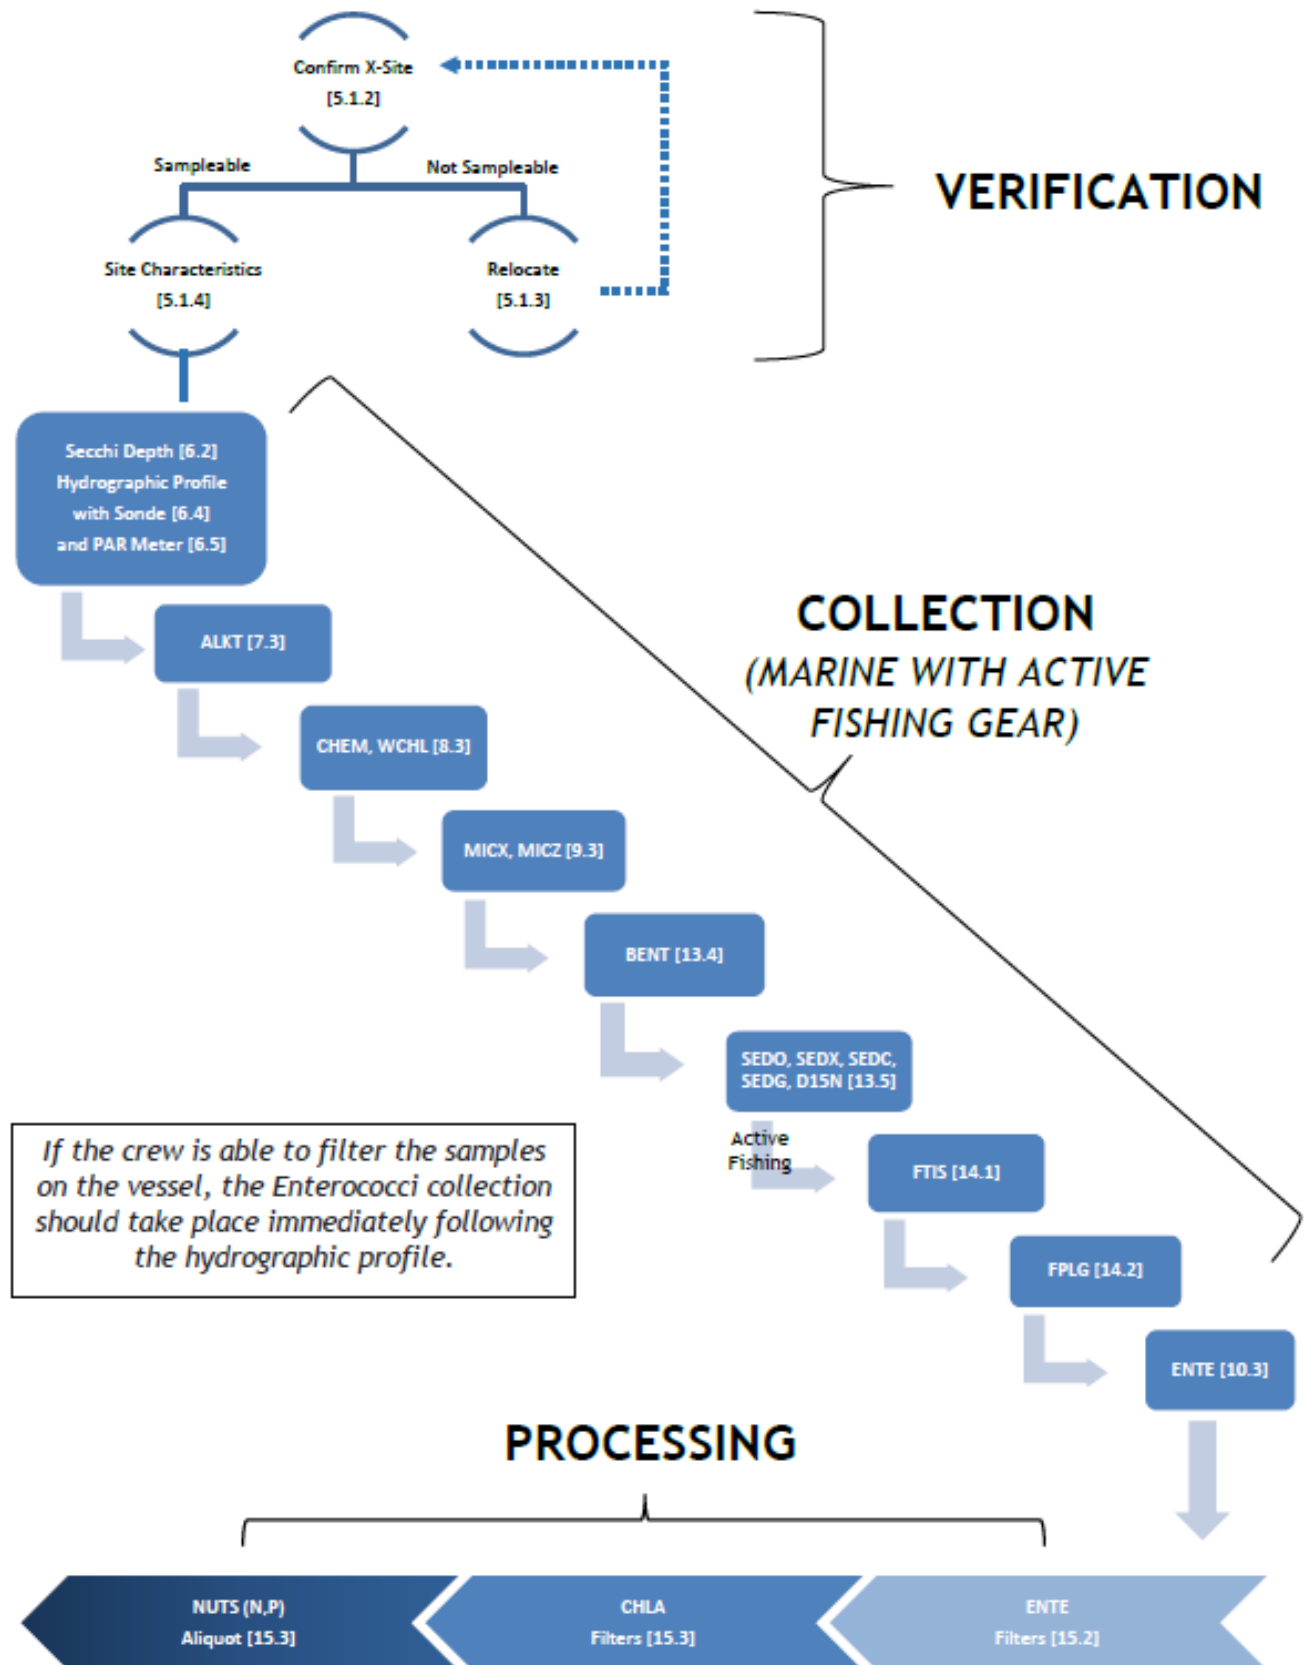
Confirm X-Site
[5.1.2]

Sampleable

Not Sampleable

Site Characteristics
[5.1.4]

Relocate
[5.1.3]

VERIFICATION

Secchi Depth [6.2]
Hydrographic Profile with Sonde [6.4] and PAR Meter [6.5]

ALKT [7.3]

CHEM, WCHL [8.3]

MICX, MICZ [9.3]

BENT [13.4]

SEDO, SEDX, SEDC, SEDG, D15N [13.5]

Active Fishing

FTIS [14.1]

FPLG [14.2]

ENTE [10.3]

COLLECTION
(MARINE WITH ACTIVE FISHING GEAR)

If the crew is able to filter the samples on the vessel, the Enterococci collection should take place immediately following the hydrographic profile.

PROCESSING

NUTS (N,P)
Aliquot [15.3]

CHLA
Filters [15.3]

ENTE
Filters [15.2]